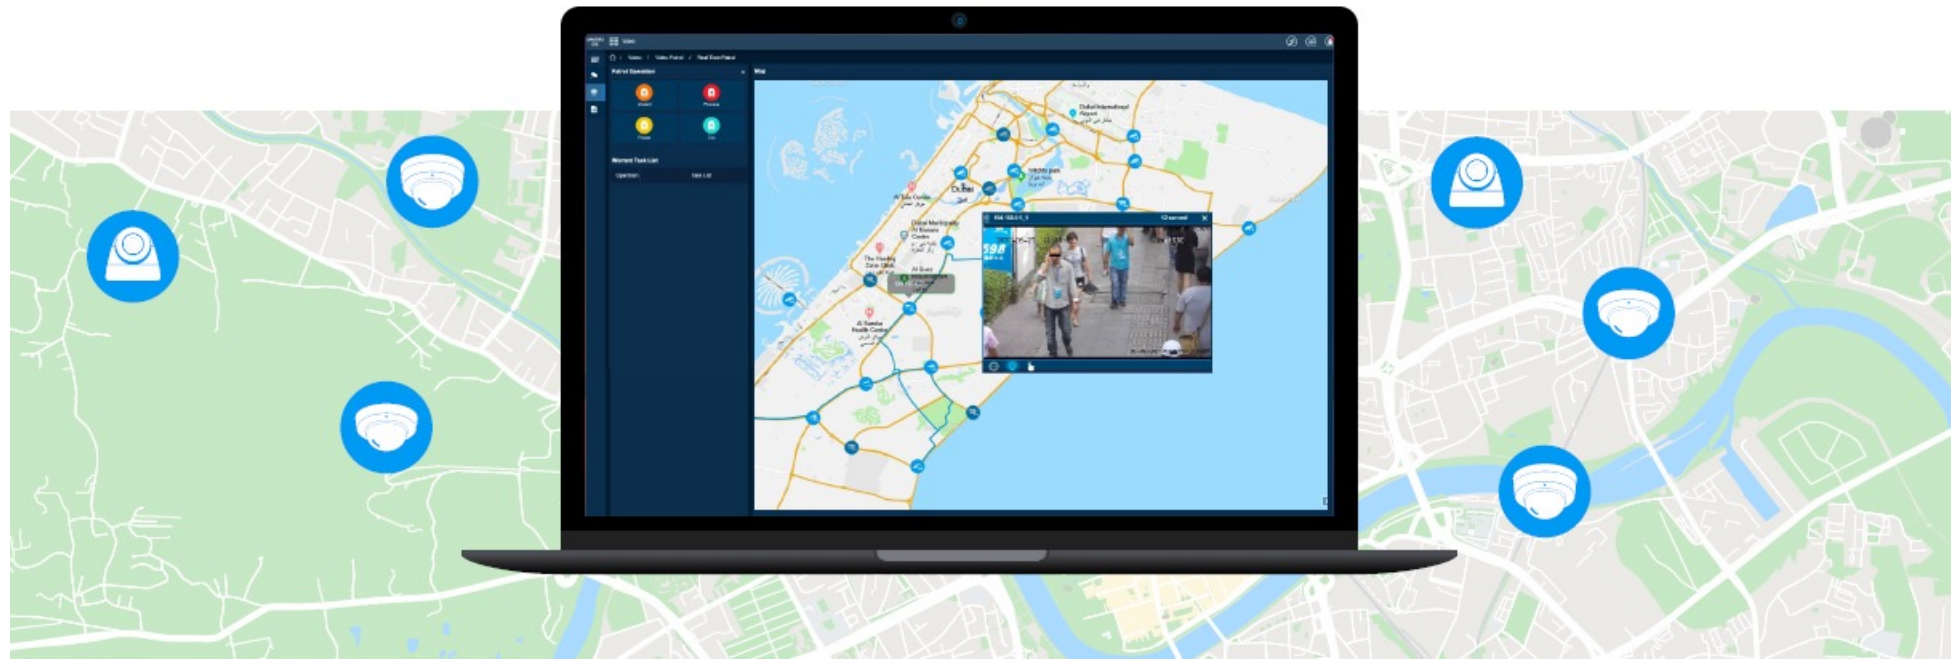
Video

Video / Video Patrol / Real-Time Patrol

Patrol Operation

Map

Dubai International Airport

Dubai

Al Barsha

Dubai Municipality Al Barsha Centre

Al Quoz

Al Barsha Health Centre

The Heading Zone

Warrant Task List

Operation

598